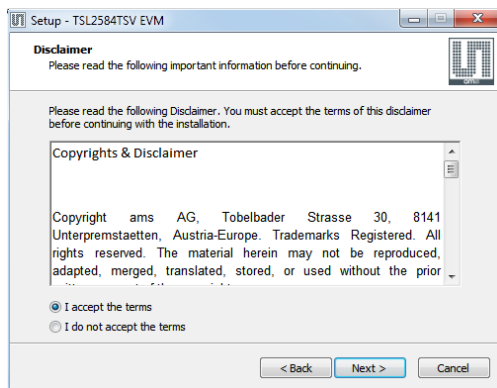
Setup - TSL2584TSV EVM

Disclaimer
Please read the following important information before continuing.

Please read the following Disclaimer. You must accept the terms of this disclaimer before continuing with the installation.

Copyrights & Disclaimer

Copyright ams AG, Tobelbader Strasse 30, 8141 Unterpremstaetten, Austria-Europe. Trademarks Registered. All rights reserved. The material herein may not be reproduced, adapted, merged, translated, stored, or used without the prior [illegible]

I accept the terms
I do not accept the terms

< Back Next > Cancel